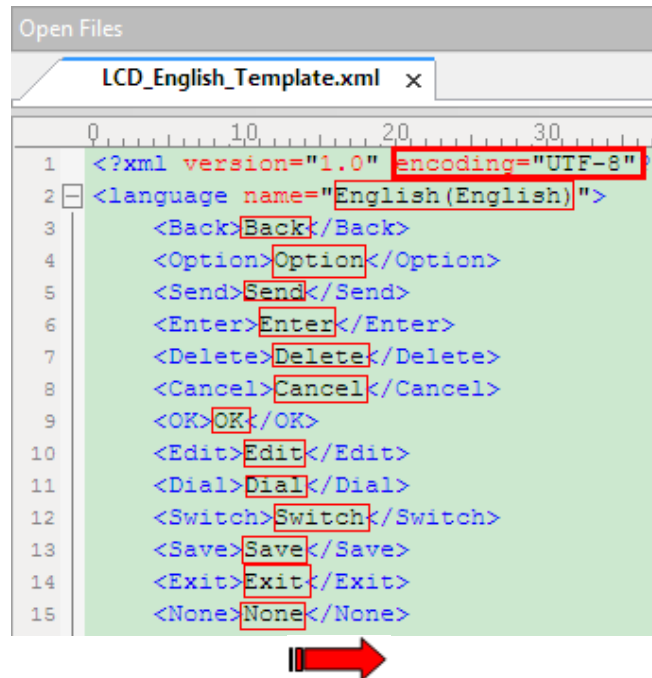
Open Files

LCD_English_Template.xml ×

0 10 20 30

1 <?xml version="1.0" encoding="UTF-8"?
2 <language name="English(English)">
3 <Back>Back</Back>
4 <Option>Option</Option>
5 <Send>Send</Send>
6 <Enter>Enter</Enter>
7 <Delete>Delete</Delete>
8 <Cancel>Cancel</Cancel>
9 <OK>OK</OK>
10 <Edit>Edit</Edit>
11 <Dial>Dial</Dial>
12 <Switch>Switch</Switch>
13 <Save>Save</Save>
14 <Exit>Exit</Exit>
15 <None>None</None>